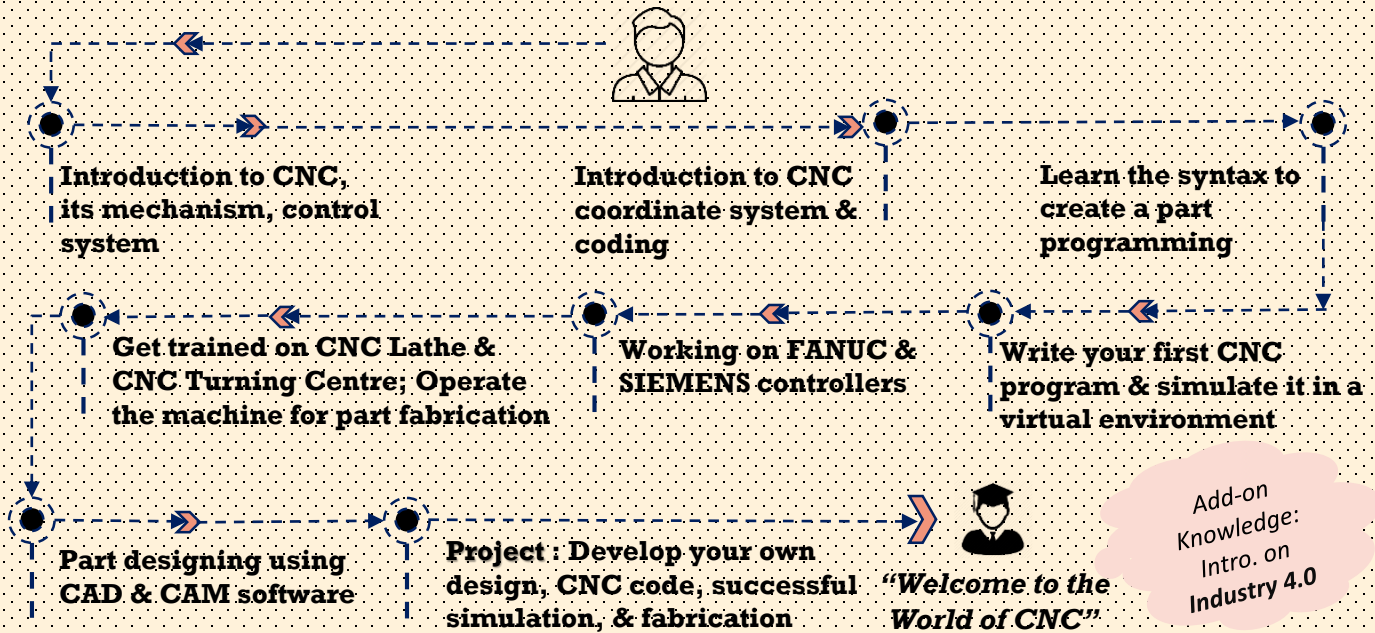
Introduction to CNC, its mechanism, control system

Introduction to CNC coordinate system & coding

Learn the syntax to create a part programming

Get trained on CNC Lathe & CNC Turning Centre; Operate the machine for part fabrication

Working on FANUC & SIEMENS controllers

Write your first CNC program & simulate it in a virtual environment

Part designing using CAD & CAM software

Project : Develop your own design, CNC code, successful simulation, & fabrication

"Welcome to the World of CNC"

Add-on Knowledge: Intro. on Industry 4.0